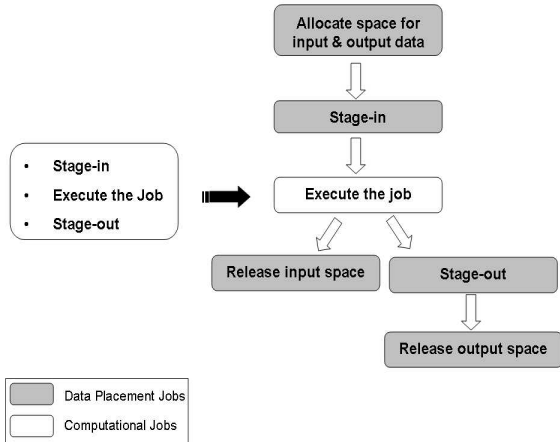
• Stage-in
• Execute the Job
• Stage-out

Allocate space for input & output data

Stage-in

Execute the job

Release input space

Stage-out

Release output space

Data Placement Jobs

Computational Jobs